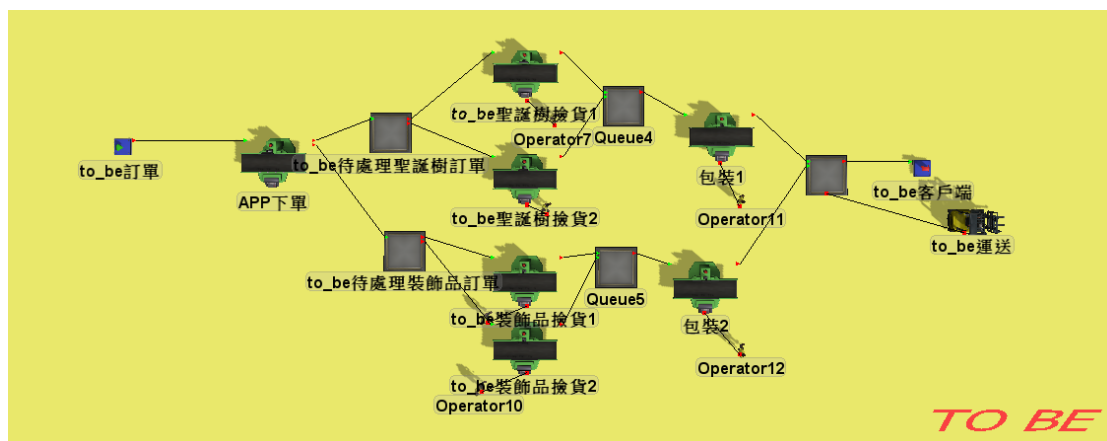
to_be訂單

APP下單

to_be待處理聖誕樹訂單

to_be聖誕樹撿貨1

Operator7

to_be聖誕樹撿貨2

Queue4

包裝1

Operator11

to_be客戶端

to_be運送

to_be待處理裝飾品訂單

to_be裝飾品撿貨1

Queue5

包裝2

Operator12

to_be裝飾品撿貨2

Operator10

TO BE